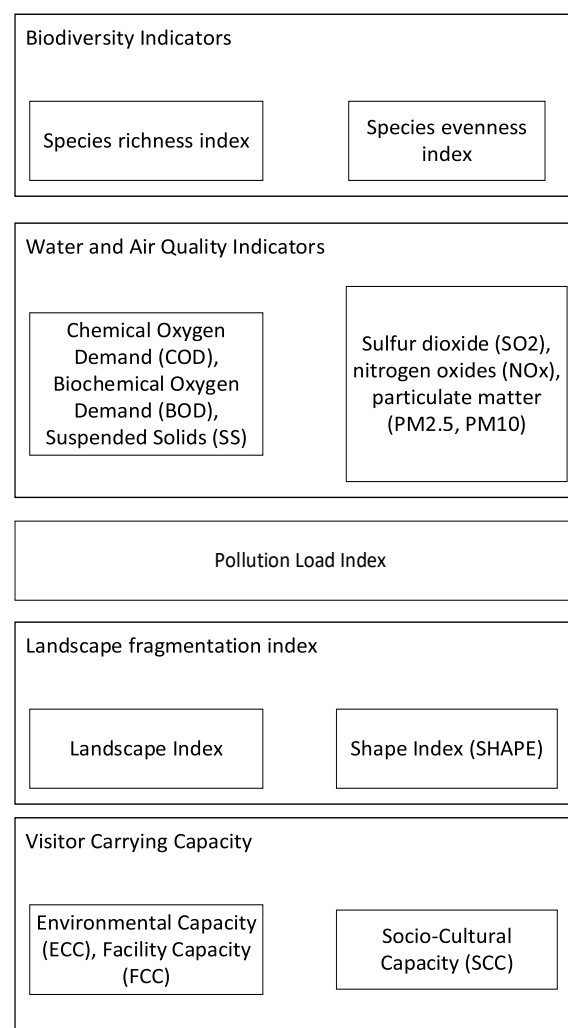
Biodiversity Indicators

Species richness index

Species evenness index

Water and Air Quality Indicators

Chemical Oxygen Demand (COD), Biochemical Oxygen Demand (BOD), Suspended Solids (SS)

Sulfur dioxide (SO2), nitrogen oxides (NOx), particulate matter (PM2.5, PM10)

Pollution Load Index

Landscape fragmentation index

Landscape Index

Shape Index (SHAPE)

Visitor Carrying Capacity

Environmental Capacity (ECC), Facility Capacity (FCC)

Socio-Cultural Capacity (SCC)